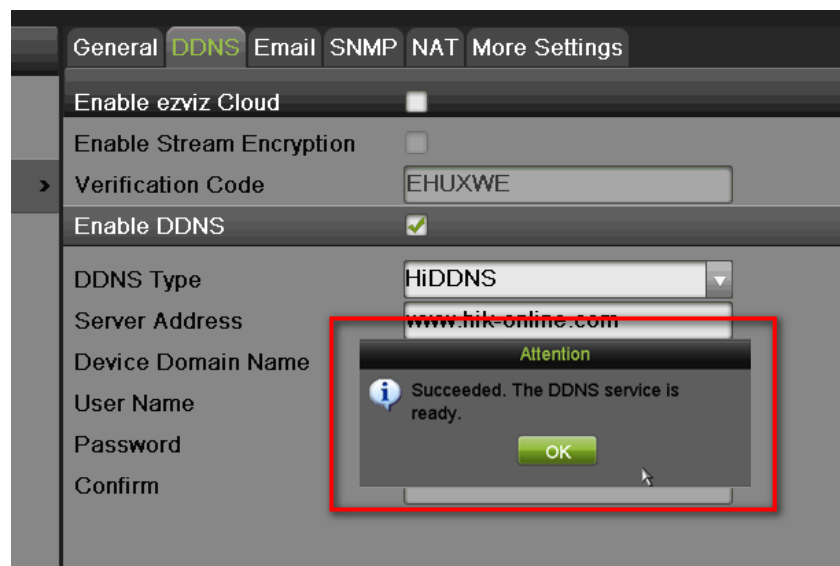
General DDNS Email SNMP NAT More Settings

Enable ezviz Cloud

Enable Stream Encryption

Verification Code EHUXWE

Enable DDNS

DDNS Type HiDDNS

Server Address www.hik-online.com

Device Domain Name

User Name

Password

Confirm

Attention

Succeeded. The DDNS service is ready.

OK